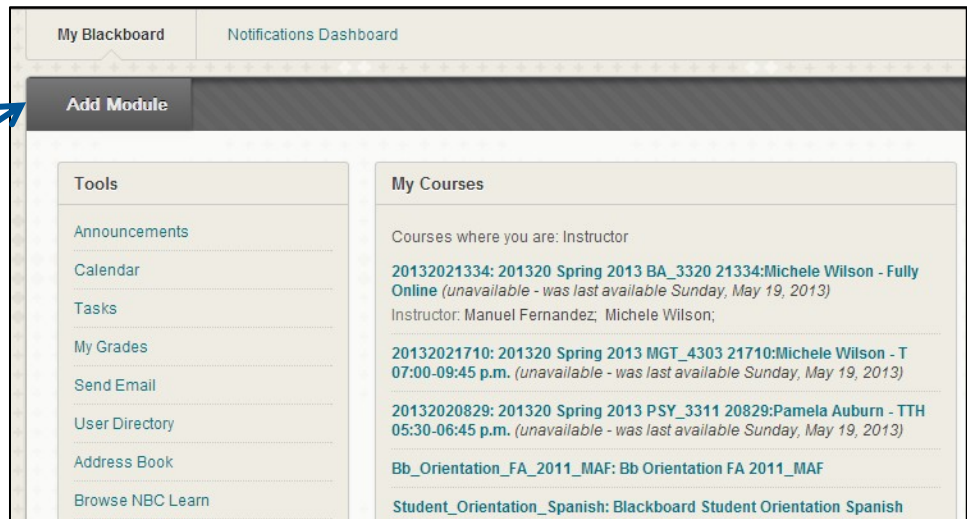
My Blackboard

Notifications Dashboard

Add Module

Tools

Announcements

Calendar

Tasks

My Grades

Send Email

User Directory

Address Book

Browse NBC Learn

My Courses

Courses where you are: Instructor

20132021334: 201320 Spring 2013 BA_3320 21334:Michele Wilson - Fully Online (unavailable - was last available Sunday, May 19, 2013)

Instructor: Manuel Fernandez; Michele Wilson;

20132021710: 201320 Spring 2013 MGT_4303 21710:Michele Wilson - T 07:00-09:45 p.m. (unavailable - was last available Sunday, May 19, 2013)

20132020829: 201320 Spring 2013 PSY_3311 20829:Pamela Auburn - TTH 05:30-06:45 p.m. (unavailable - was last available Sunday, May 19, 2013)

Bb_Orientation_FA_2011_MAF: Bb Orientation FA 2011_MAF

Student_Orientation_Spanish: Blackboard Student Orientation Spanish